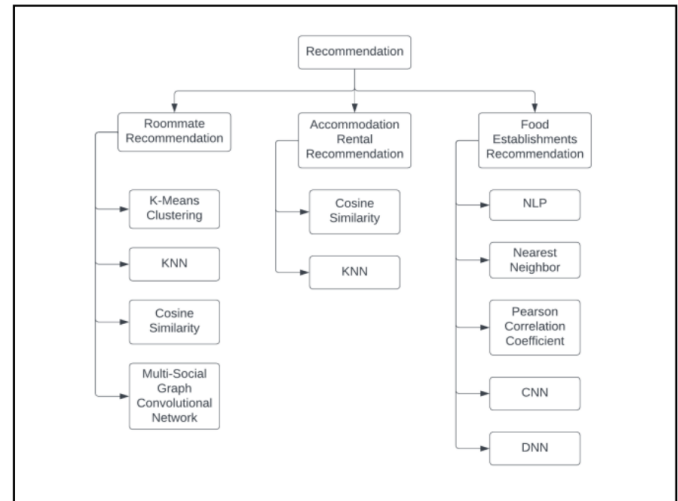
Recommendation

Roommate Recommendation

K-Means Clustering

KNN

Cosine Similarity

Multi-Social Graph Convolutional Network

Accommodation Rental Recommendation

Cosine Similarity

KNN

Food Establishments Recommendation

NLP

Nearest Neighbor

Pearson Correlation Coefficient

CNN

DNN